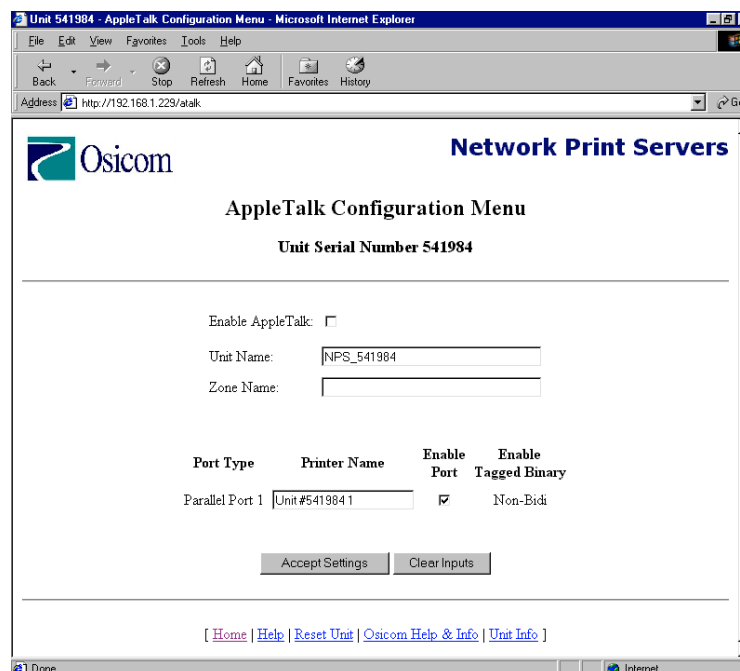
Unit 541984 - AppleTalk Configuration Menu - Microsoft Internet Explorer

File Edit View Favorites Tools Help

Back Forward Stop Refresh Home Favorites History

Address http://192.168.1.229/atalk

Osicom

Network Print Servers

AppleTalk Configuration Menu

Unit Serial Number 541984

Enable AppleTalk:

Unit Name: NPS_541984

Zone Name:

| Port Type | Printer Name | Enable Port | Enable Tagged Binary |
|---|---|---|---|
| Parallel Port 1 | Unit #541984 1 | ☑ | Non-Bidi |

Accept Settings Clear Inputs

[ Home | Help | Reset Unit | Osicom Help & Info | Unit Info ]

Done

Internet